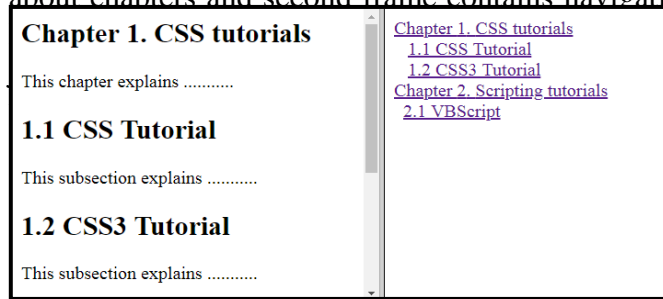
about chapters and second frame contains navigati

Chapter 1. CSS tutorials

This chapter explains ...........

1.1 CSS Tutorial

This subsection explains ...........

1.2 CSS3 Tutorial

This subsection explains ...........

Chapter 1. CSS tutorials
1.1 CSS Tutorial
1.2 CSS3 Tutorial
Chapter 2. Scripting tutorials
2.1 VBScript